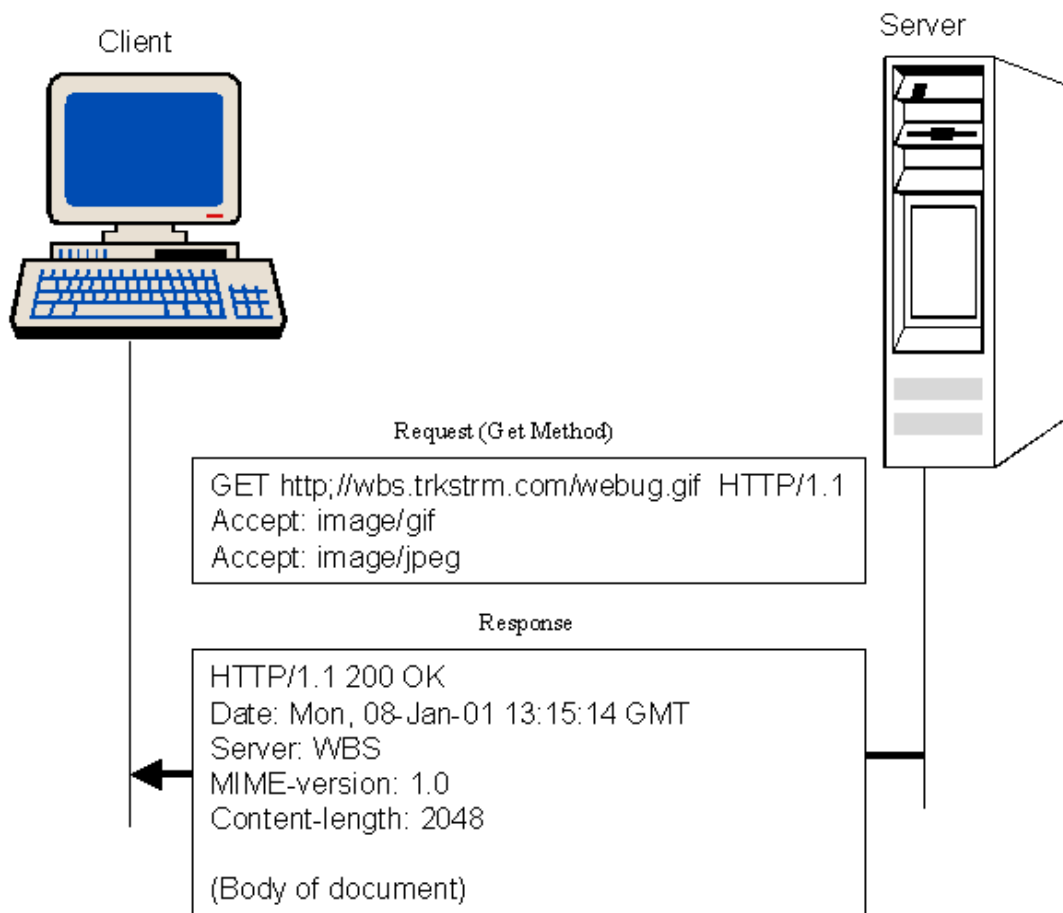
Client

Server

Request (Get Method)

GET http;//wbs.trkstrm.com/webug.gif HTTP/1.1
Accept: image/gif
Accept: image/jpeg

Response

HTTP/1.1 200 OK
Date: Mon, 08-Jan-01 13:15:14 GMT
Server: WBS
MIME-version: 1.0
Content-length: 2048

(Body of document)